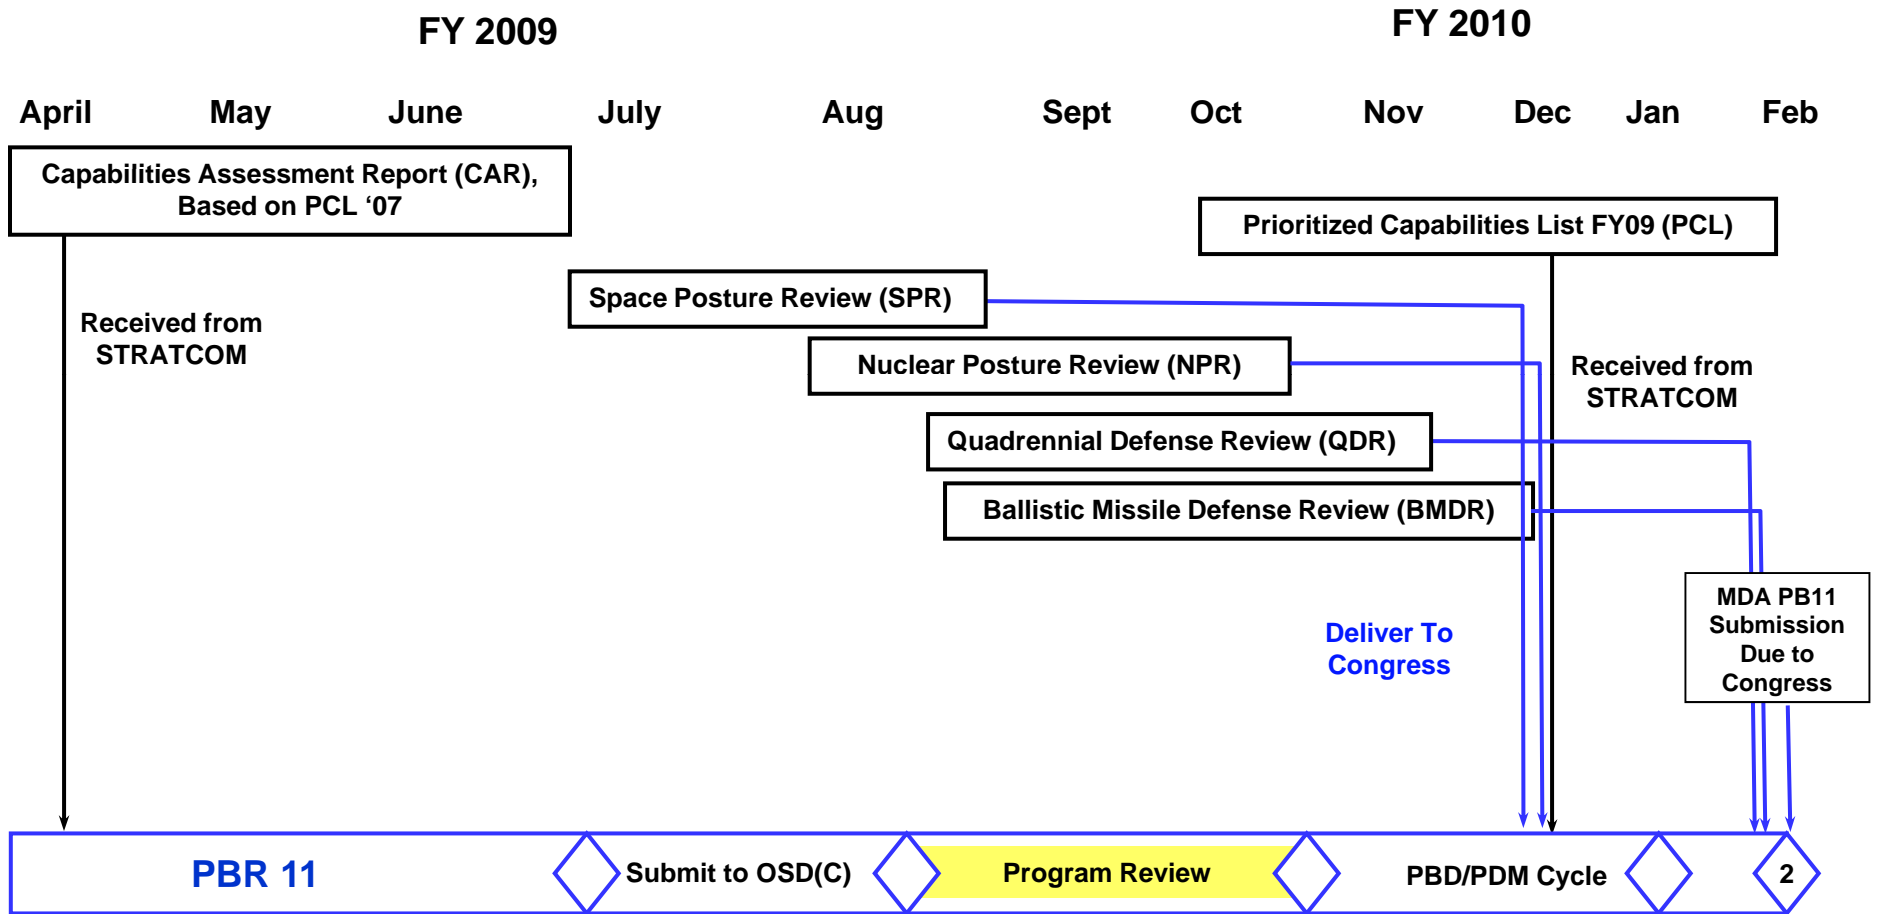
FY 2009

FY 2010

April May June July Aug Sept Oct Nov Dec Jan Feb

Capabilities Assessment Report (CAR), Based on PCL ‘07

Prioritized Capabilities List FY09 (PCL)

Space Posture Review (SPR)

Received from STRATCOM

Nuclear Posture Review (NPR)

Received from STRATCOM

Quadrennial Defense Review (QDR)

Ballistic Missile Defense Review (BMDR)

MDA PB11 Submission Due to Congress

Deliver To Congress

PBR 11

Submit to OSD(C)

Program Review

PBD/PDM Cycle

2